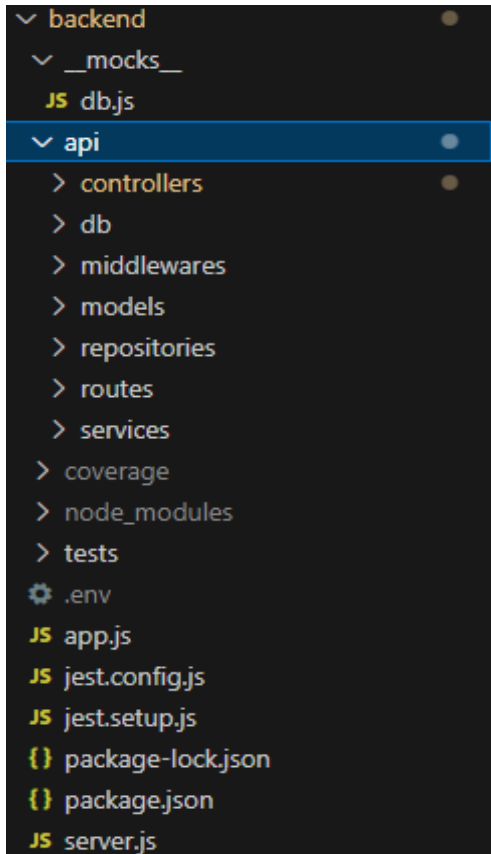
backend
__mocks__
JS db.js
api
controllers
db
middlewares
models
repositories
routes
services
coverage
node_modules
tests
.env
JS app.js
JS jest.config.js
JS jest.setup.js
{} package-lock.json
{} package.json
JS server.js